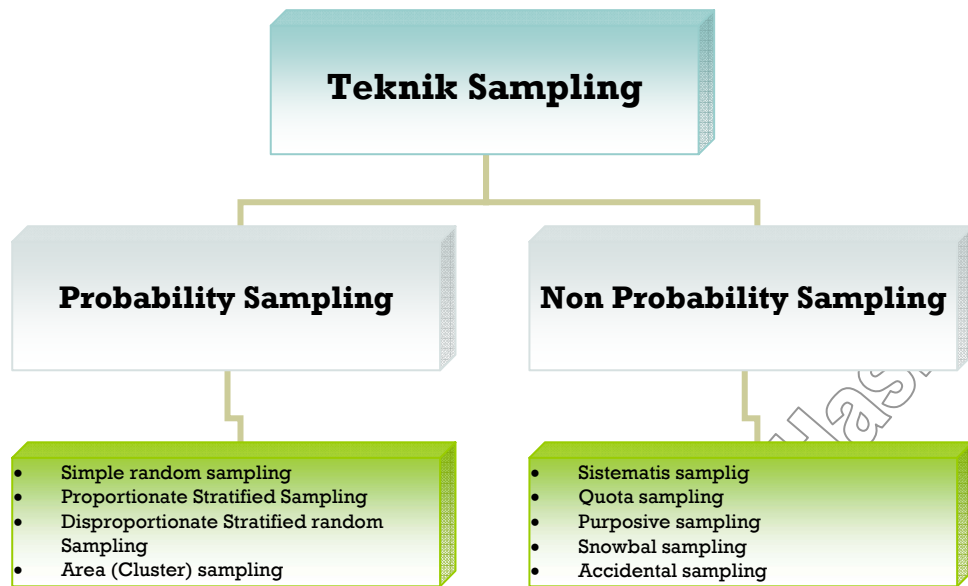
Teknik Sampling

Probability Sampling

Non Probability Sampling

- Simple random sampling
- Proportionate Stratified Sampling
- Disproportionate Stratified random Sampling
- Area (Cluster) sampling

- Sistematis samplig
- Quota sampling
- Purposive sampling
- Snowbal sampling
- Accidental sampling